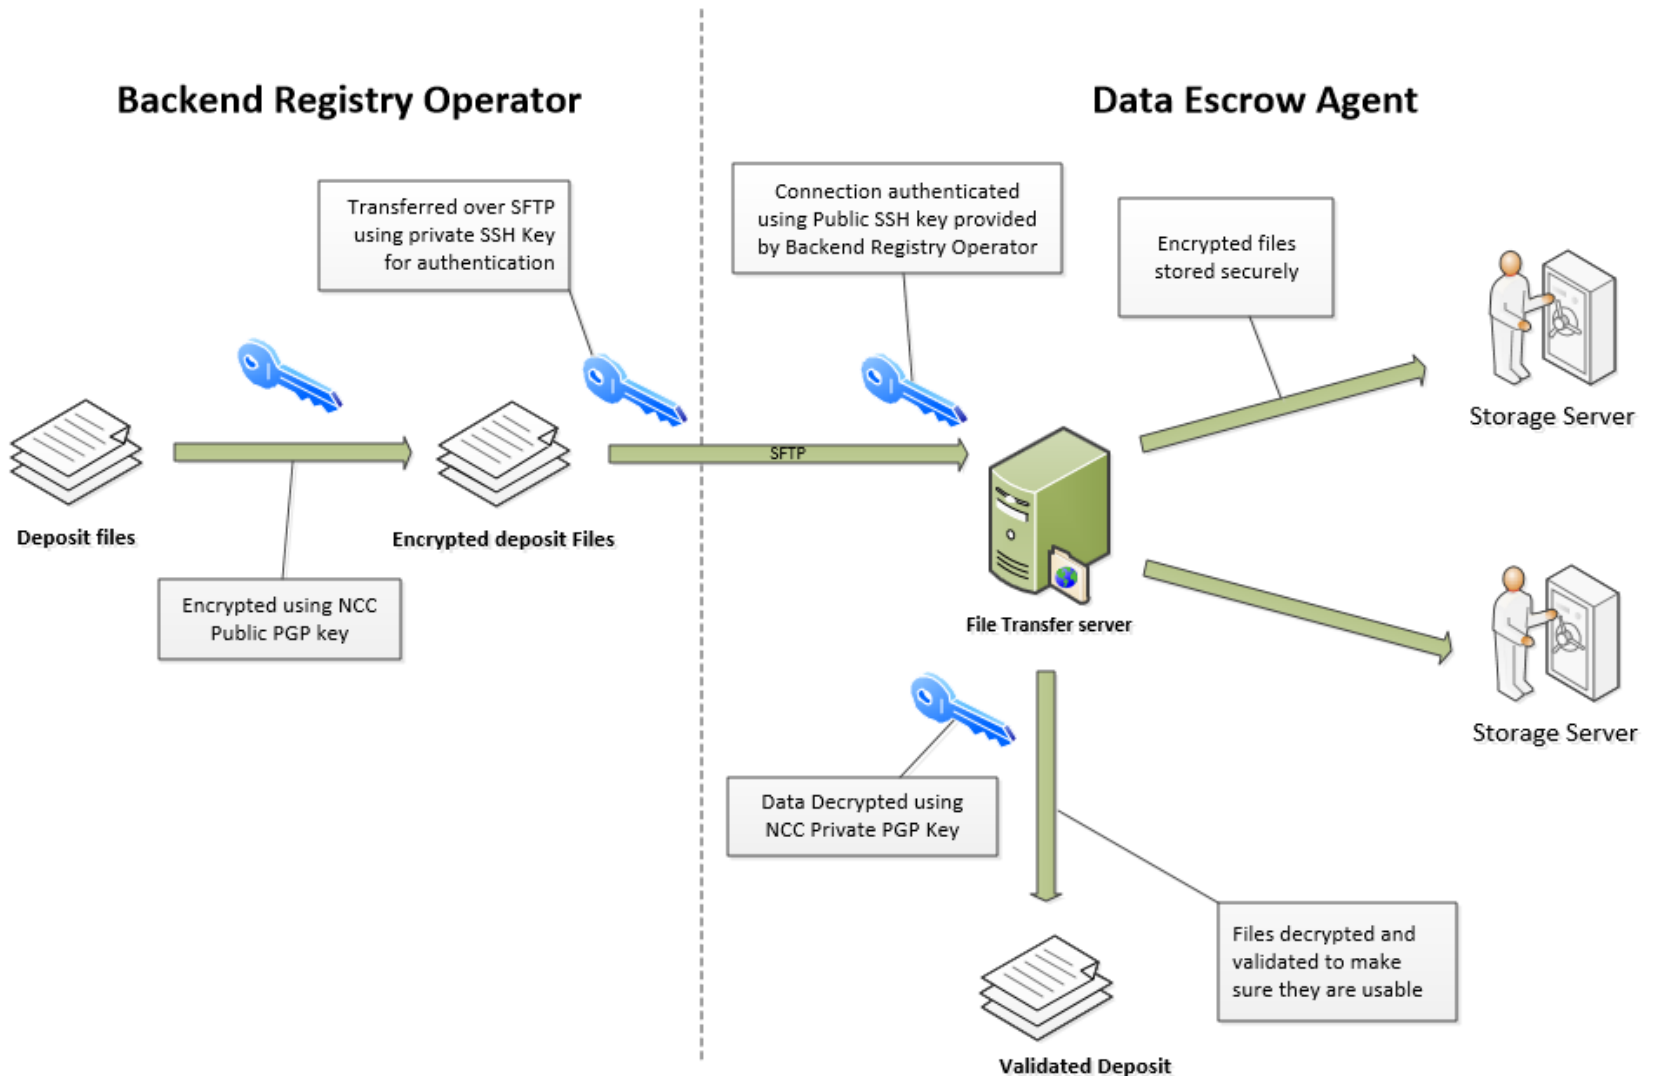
Backend Registry Operator

Data Escrow Agent

Transferred over SFTP using private SSH Key for authentication

Connection authenticated using Public SSH key provided by Backend Registry Operator

Encrypted files stored securely

Storage Server

Deposit files

Encrypted deposit Files

SFTP

File Transfer server

Storage Server

Encrypted using NCC Public PGP key

Data Decrypted using NCC Private PGP Key

Files decrypted and validated to make sure they are usable

Validated Deposit